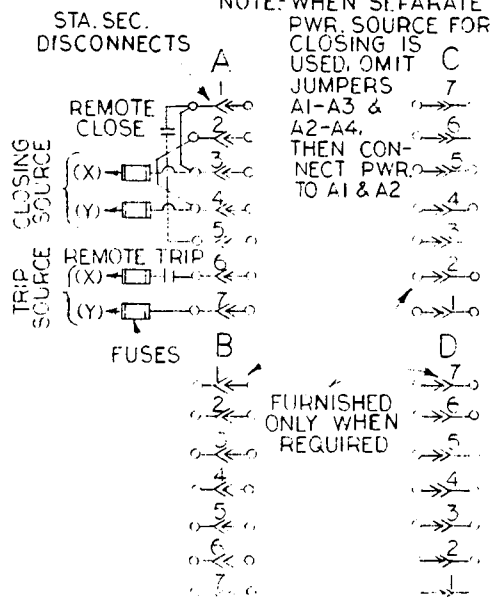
STA. SEC. DISCONNECTS

NOTE: WHEN SEPARATE PWR. SOURCE FOR CLOSING IS USED, OMIT JUMPERS A1-A3 & A2-A4, THEN CONNECT PWR. TO A1 & A2

A

C

REMOTE CLOSE

CLOSING SOURCE

(X)

(Y)

REMOTE TRIP

TRIP SOURCE

(X)

(Y)

FUSES

1
2
3
4
5
6
7

7
6
5
4
3
2
1

B

D

FURNISHED ONLY WHEN REQUIRED

1
2
3
4
5
6
7

7
6
5
4
3
2
1